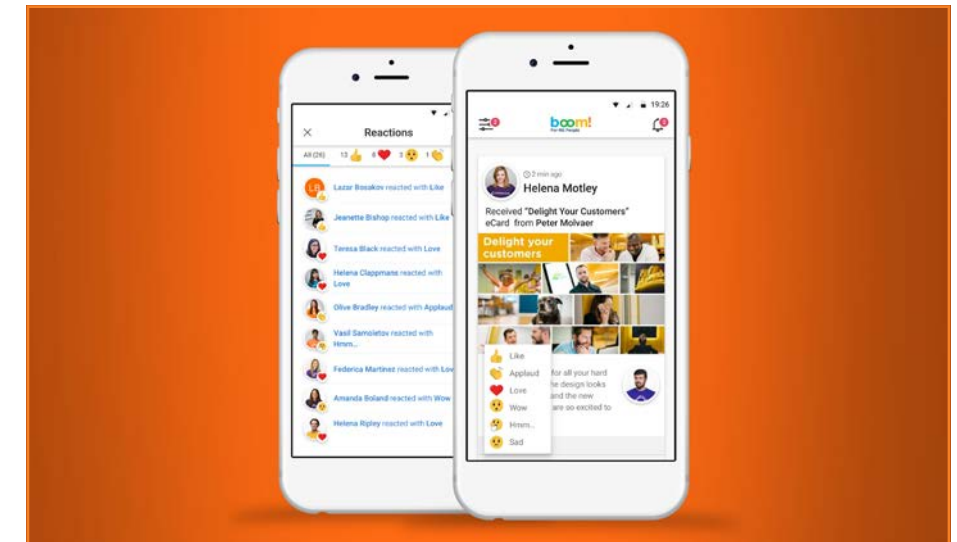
×
Reactions
All (26) 13 6 3 1

LB Lazar Bosakov reacted with Like
Jeanette Bishop reacted with Like
Teresa Black reacted with Love
Helena Clappmans reacted with Love
Olive Bradley reacted with Applaud
Vasil Samolotov reacted with Hmm...
Federica Martinez reacted with Lov
Amanda Boland reacted with Wow
Helena Ripley reacted with Love

19:26
boom!
For HR People

2 min ago
Helena Motley
Received "Delight Your Customers" eCard from Peter Molvaer

Delight your customers

Like
Applaud
Love
Wow
Hmm...
Sad

for all your hard
he design looks
and the new
are so excited to